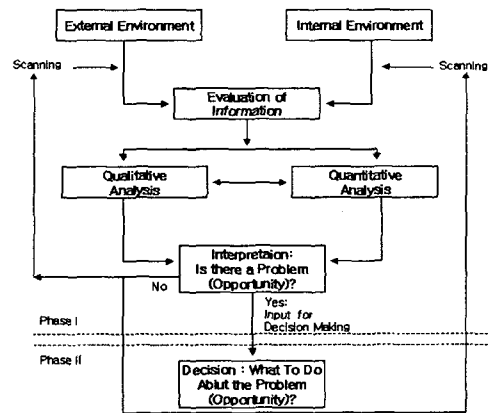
External Environment

Internal Environment

Scanning

Scanning

Evaluation of Information

Qualitative Analysis

Quantitative Analysis

Interpretaion: Is there a Problem (Opportunity)?

No

Yes: Input for Decision Making

Phase I

Phase II

Decision : What To Do Ablut the Problem (Opportunity)?